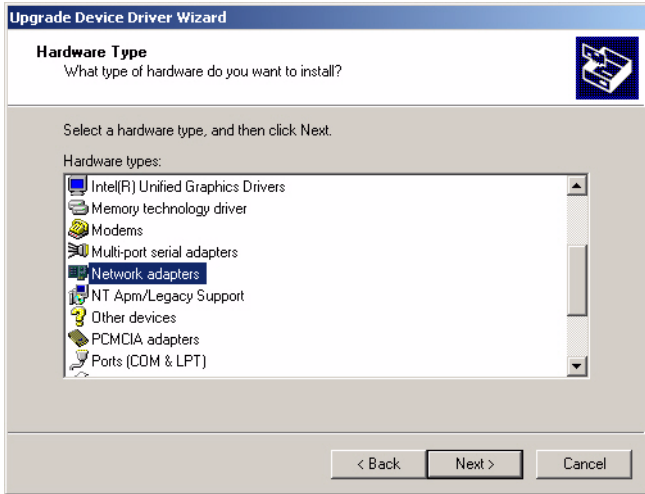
Upgrade Device Driver Wizard

Hardware Type
What type of hardware do you want to install?

Select a hardware type, and then click Next.

Hardware types:

Intel(R) Unified Graphics Drivers
Memory technology driver
Modems
Multi-port serial adapters
Network adapters
NT Apm/Legacy Support
Other devices
PCMCIA adapters
Ports (COM & LPT)

< Back
Next >
Cancel